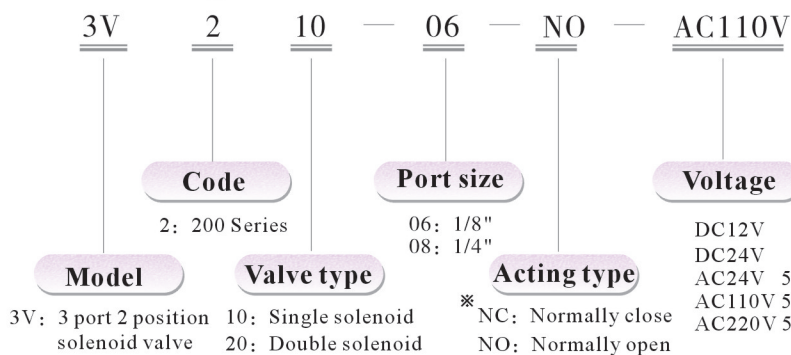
3V 2 10 — 06 — NO — AC110V

Code

2: 200 Series

Port size

06: 1/8"
08: 1/4"

Voltage

DC12V
DC24V
AC24V 5
AC110V 5
AC220V 5

Model

3V: 3 port 2 position solenoid valve

Valve type

10: Single solenoid
20: Double solenoid

Acting type

※NC: Normally close
NO: Normally open